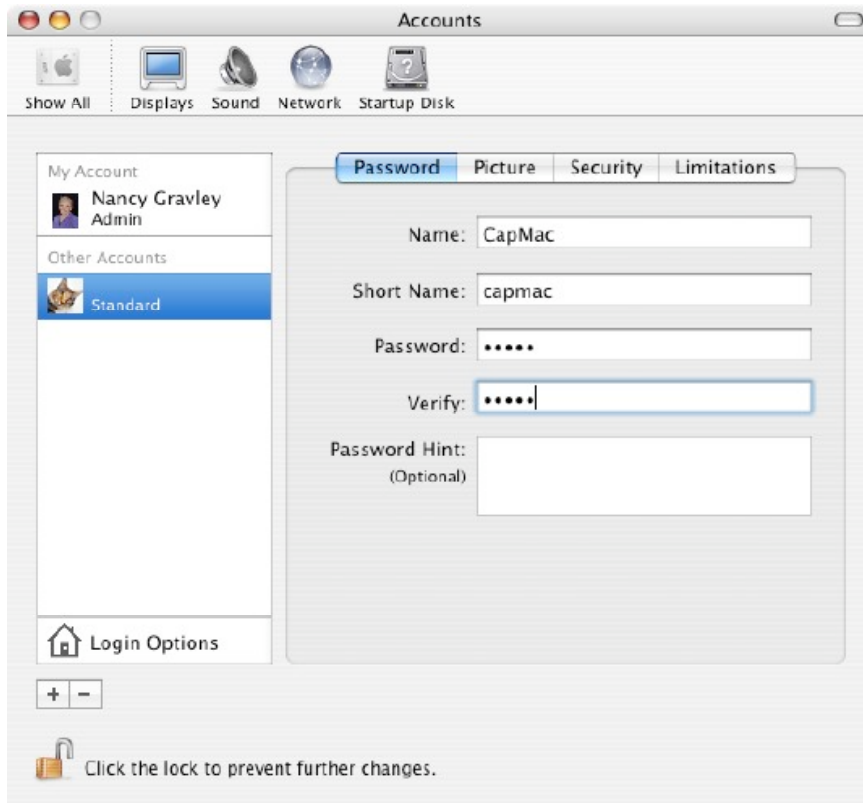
Accounts

Show All Displays Sound Network Startup Disk

My Account
Nancy Gravley
Admin

Other Accounts
Standard

Login Options

+ −

Password Picture Security Limitations

Name: CapMac

Short Name: capmac

Password: •••••

Verify: •••••

Password Hint:
(Optional)

Click the lock to prevent further changes.